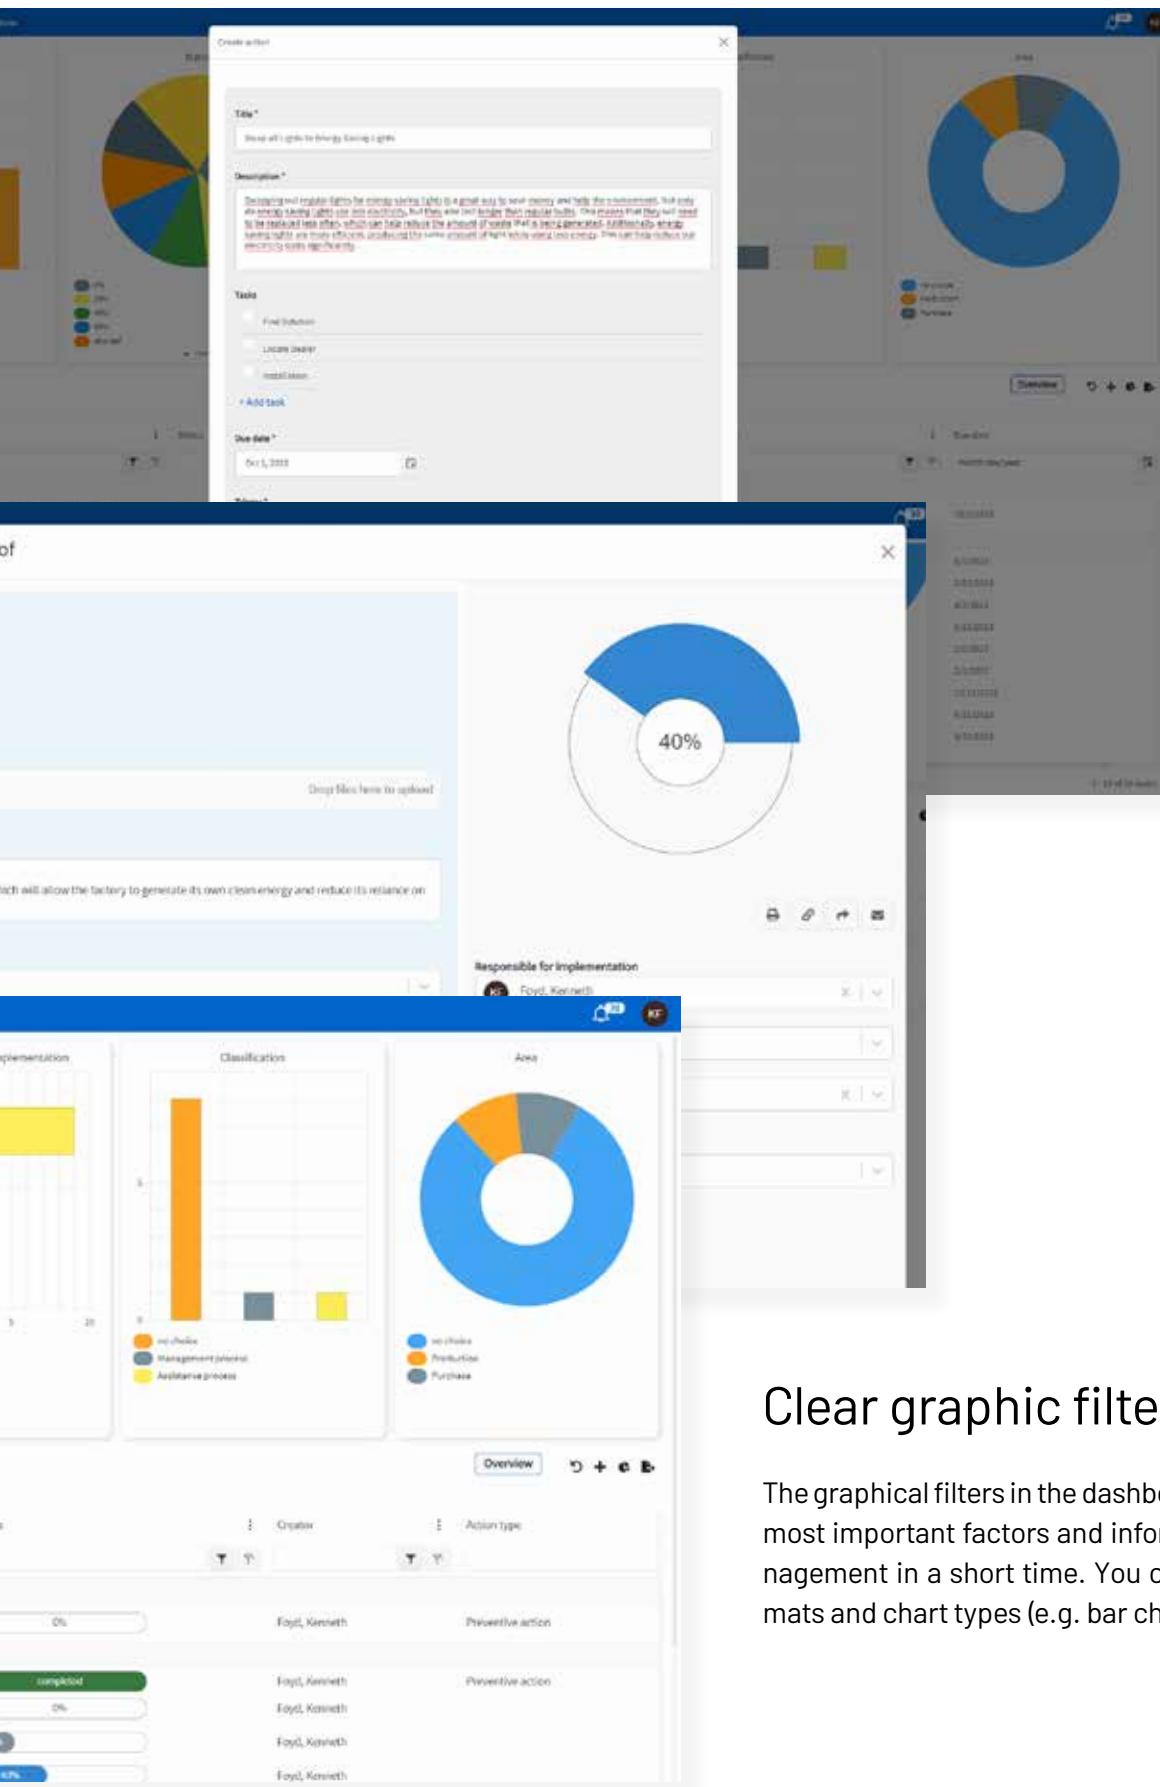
Create action

Title *

Swap all Lights to Energy Saving Lights

Description *

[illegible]

Tasks

Find Solution

Locate dealer

Install lamps

+ Add task

Due date *

Oct 1, 2023

Area

Overview

Due date

of

40%

Drop files here to upload

ich will allow the factory to generate its own clean energy and reduce its reliance on

Responsible for implementation

KF Foyd, Kenneth

KF

plementation

Classification

Area

no choice

Management process

Assistance process

no choice

Production

Purchase

Overview

Creator

Action type

0%

Foyd, Kenneth

Preventive action

completed

Foyd, Kenneth

Preventive action

0%

Foyd, Kenneth

Foyd, Kenneth

Foyd, Kenneth

Clear graphic filte

The graphical filters in the dashb most important factors and infor nagement in a short time. You c mats and chart types (e.g. bar ch